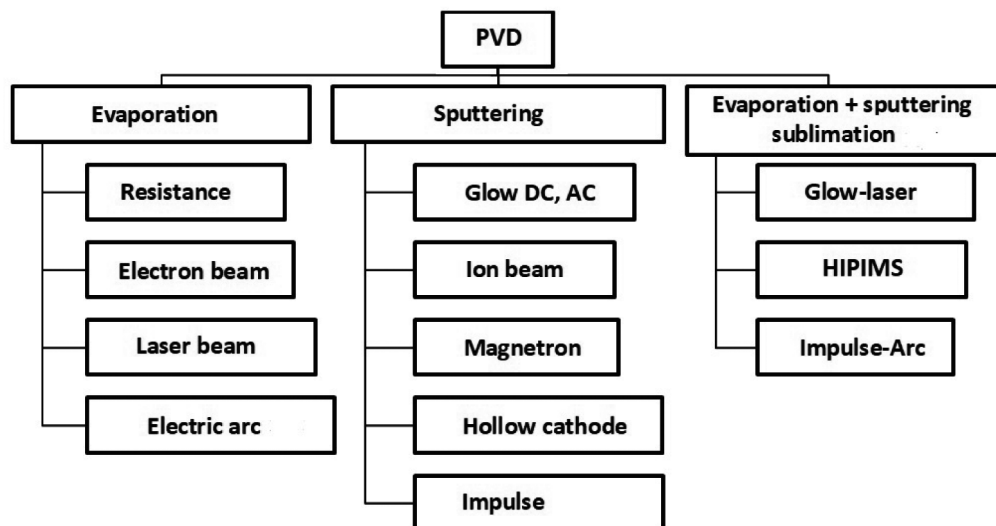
PVD

Evaporation

Resistance

Electron beam

Laser beam

Electric arc

Sputtering

Glow DC, AC

Ion beam

Magnetron

Hollow cathode

Impulse

Evaporation + sputtering sublimation

Glow-laser

HIPIMS

Impulse-Arc